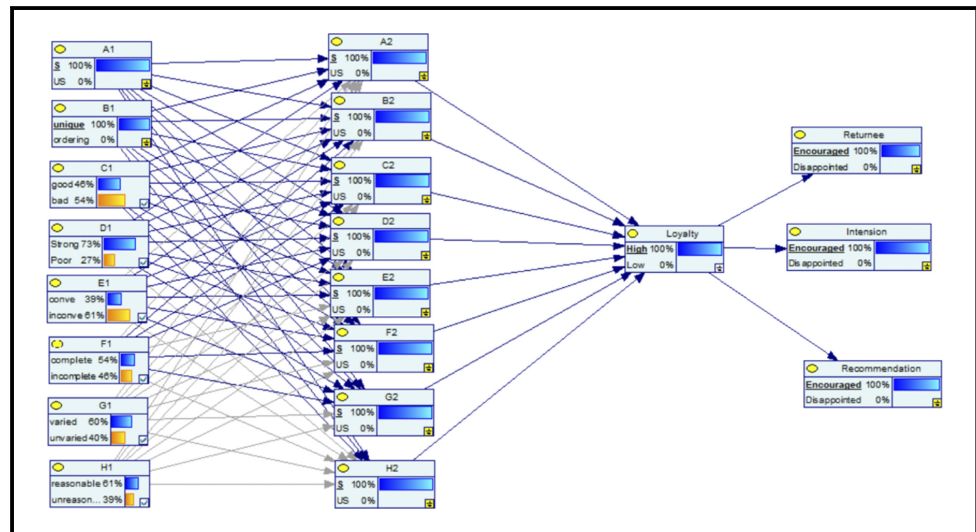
A1
S 100%
US 0%

B1
unique 100%
ordering 0%

C1
good 46%
bad 54%

D1
Strong 73%
Poor 27%

E1
conve 39%
inconve 61%

F1
complete 54%
incomplete 46%

G1
varied 60%
unvaried 40%

H1
reasonable 61%
unreason... 39%

A2
S 100%
US 0%

B2
S 100%
US 0%

C2
S 100%
US 0%

D2
S 100%
US 0%

E2
S 100%
US 0%

F2
S 100%
US 0%

G2
S 100%
US 0%

H2
S 100%
US 0%

Loyalty
High 100%
Low 0%

Returnee
Encouraged 100%
Disappointed 0%

Intension
Encouraged 100%
Disappointed 0%

Recommendation
Encouraged 100%
Disappointed 0%